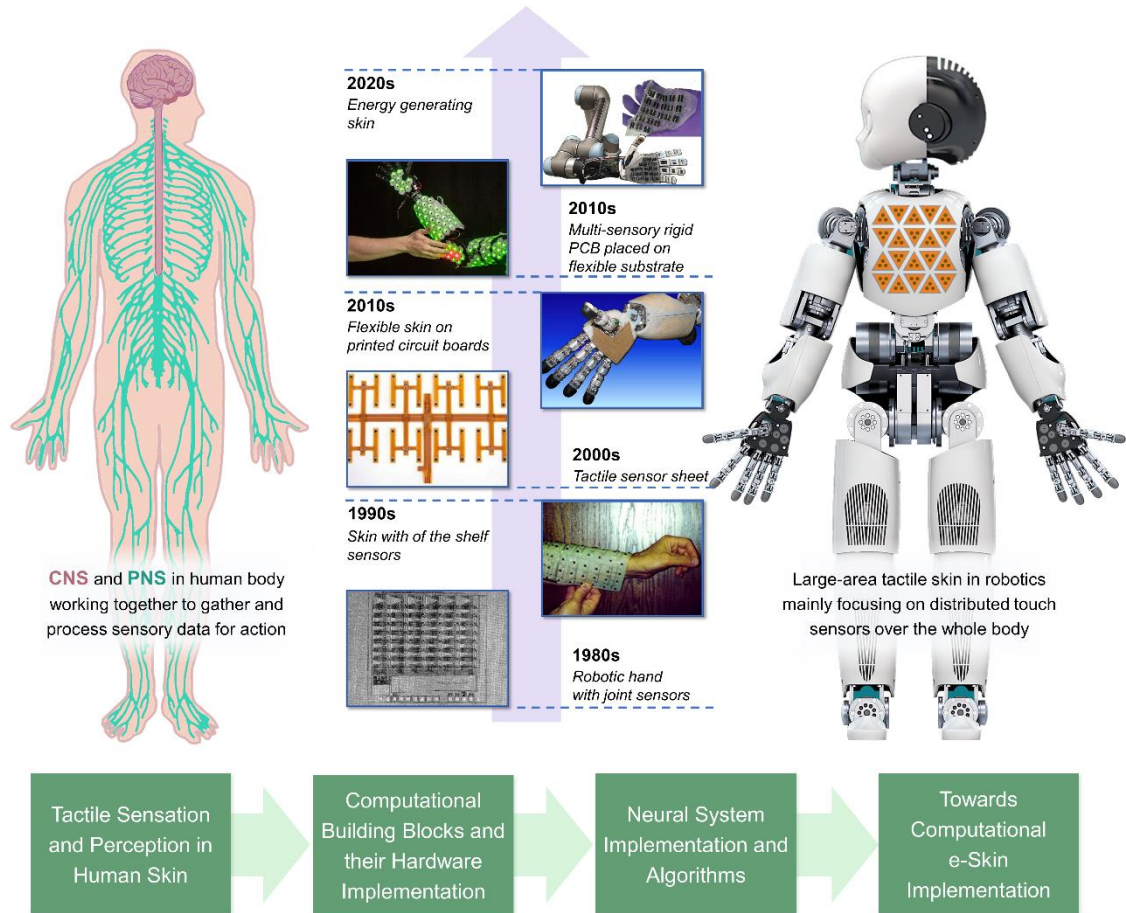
2020s
Energy generating skin

2010s
Multi-sensory rigid PCB placed on flexible substrate

2010s
Flexible skin on printed circuit boards

2000s
Tactile sensor sheet

1990s
Skin with of the shelf sensors

1980s
Robotic hand with joint sensors

CNS and PNS in human body working together to gather and process sensory data for action

Large-area tactile skin in robotics mainly focusing on distributed touch sensors over the whole body

Tactile Sensation and Perception in Human Skin

Computational Building Blocks and their Hardware Implementation

Neural System Implementation and Algorithms

Towards Computational e-Skin Implementation